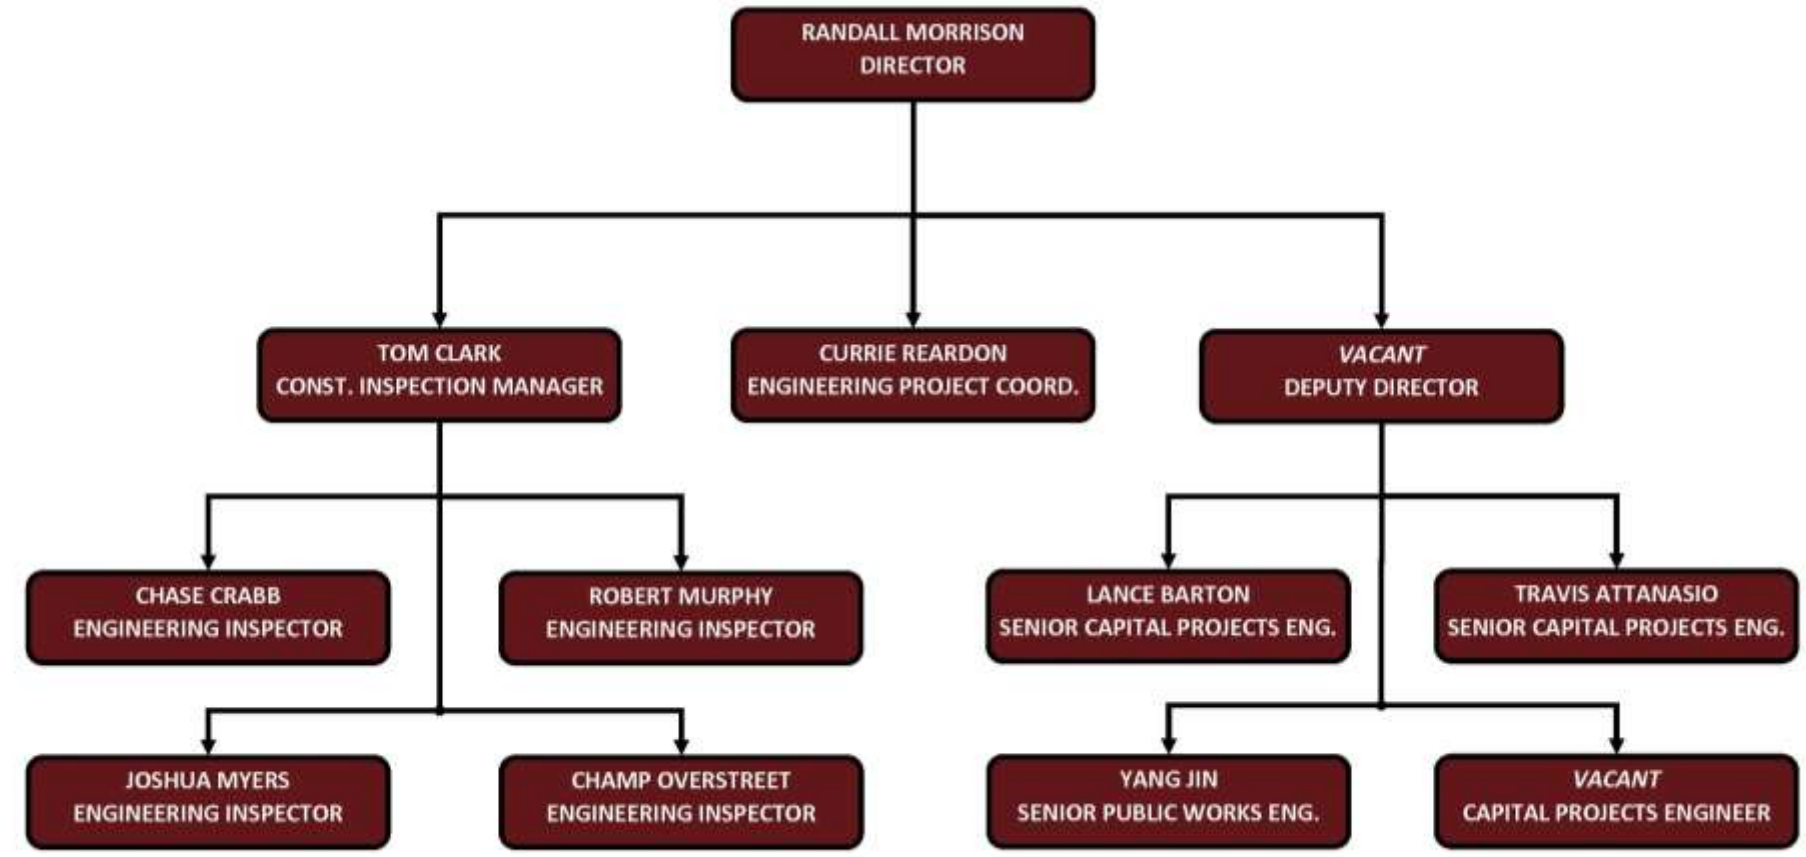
RANDALL MORRISON
DIRECTOR

TOM CLARK
CONST. INSPECTION MANAGER

CURRIE REARDON
ENGINEERING PROJECT COORD.

VACANT
DEPUTY DIRECTOR

CHASE CRABB
ENGINEERING INSPECTOR

ROBERT MURPHY
ENGINEERING INSPECTOR

LANCE BARTON
SENIOR CAPITAL PROJECTS ENG.

TRAVIS ATTANASIO
SENIOR CAPITAL PROJECTS ENG.

JOSHUA MYERS
ENGINEERING INSPECTOR

CHAMP OVERSTREET
ENGINEERING INSPECTOR

YANG JIN
SENIOR PUBLIC WORKS ENG.

VACANT
CAPITAL PROJECTS ENGINEER